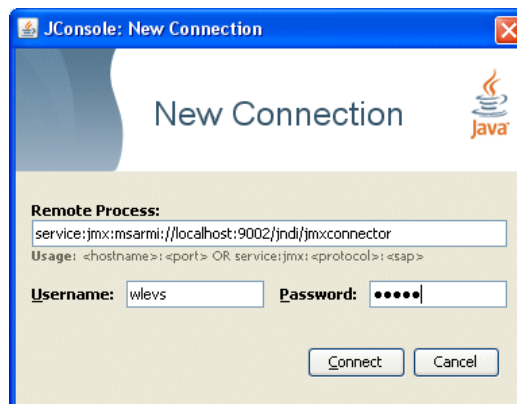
JConsole: New Connection

New Connection

Java

Remote Process:

service:jmx:msarmi://localhost:9002/jndi/jmxconnector

Usage: <hostname>:<port> OR service:jmx:<protocol>:<sap>

Username: wlevs

Password: ●●●●●

Connect

Cancel